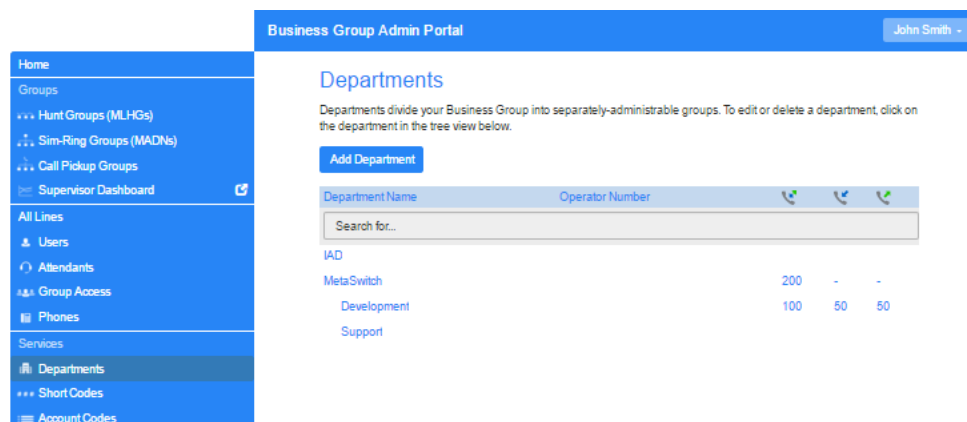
Business Group Admin Portal

John Smith

Home
Groups
Hunt Groups (MLHGs)
Sim-Ring Groups (MADNs)
Call Pickup Groups
Supervisor Dashboard
All Lines
Users
Attendants
Group Access
Phones
Services
Departments
Short Codes
Account Codes

Departments

Departments divide your Business Group into separately-administrable groups. To edit or delete a department, click on the department in the tree view below.

Add Department

| Department Name | Operator Number | | | |
|---|---|---|---|---|
| Search for... | | | | |
| IAD | | | | |
| MetaSwitch | | 200 | - | - |
| Development | | 100 | 50 | 50 |
| Support | | | | |